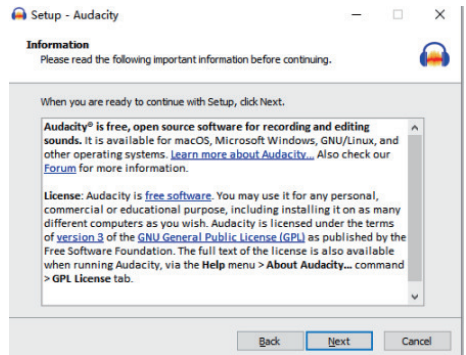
Setup - Audacity

Information
Please read the following important information before continuing.

When you are ready to continue with Setup, click Next.

Audacity® is free, open source software for recording and editing sounds. It is available for macOS, Microsoft Windows, GNU/Linux, and other operating systems. Learn more about Audacity... Also check our Forum for more information.

License: Audacity is free software. You may use it for any personal, commercial or educational purpose, including installing it on as many different computers as you wish. Audacity is licensed under the terms of version 3 of the GNU General Public License (GPL) as published by the Free Software Foundation. The full text of the license is also available when running Audacity, via the Help menu > About Audacity... command > GPL License tab.

Back Next Cancel